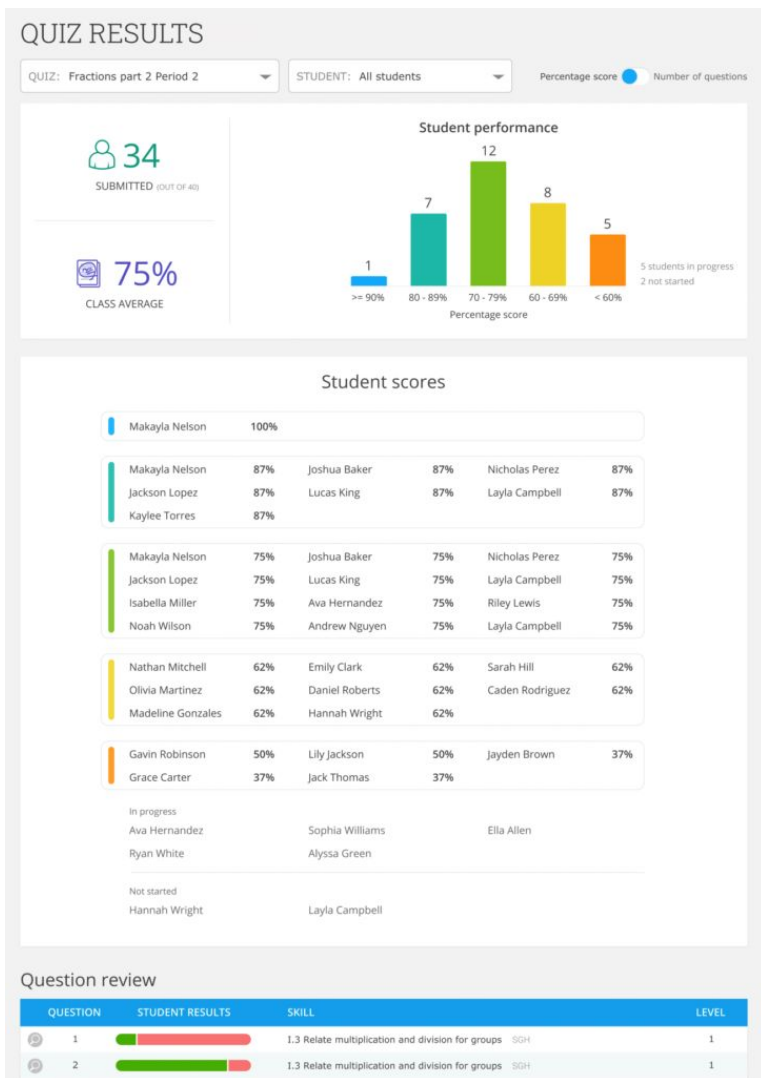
QUIZ RESULTS

QUIZ: Fractions part 2 Period 2

STUDENT: All students

Percentage score Number of questions

34
SUBMITTED (OUT OF 40)

75%
CLASS AVERAGE

Student performance

1
>= 90%

7
80 - 89%

12
70 - 79%

8
60 - 69%

5
< 60%

Percentage score

5 students in progress
2 not started

Student scores

Makayla Nelson 100%

Makayla Nelson 87%
Jackson Lopez 87%
Kaylee Torres 87%
Joshua Baker 87%
Lucas King 87%
Nicholas Perez 87%
Layla Campbell 87%

Makayla Nelson 75%
Jackson Lopez 75%
Isabella Miller 75%
Noah Wilson 75%
Joshua Baker 75%
Lucas King 75%
Ava Hernandez 75%
Andrew Nguyen 75%
Nicholas Perez 75%
Layla Campbell 75%
Riley Lewis 75%
Layla Campbell 75%

Nathan Mitchell 62%
Olivia Martinez 62%
Madeline Gonzales 62%
Emily Clark 62%
Daniel Roberts 62%
Hannah Wright 62%
Sarah Hill 62%
Caden Rodriguez 62%

Gavin Robinson 50%
Grace Carter 37%
Lily Jackson 50%
Jack Thomas 37%
Jayden Brown 37%

In progress
Ava Hernandez
Ryan White
Sophia Williams
Alyssa Green
Ella Allen

Not started
Hannah Wright
Layla Campbell

Question review

| QUESTION | STUDENT RESULTS | SKILL | LEVEL |
|---|---|---|---|
| 1 | | I.3 Relate multiplication and division for groups SGH | 1 |
| 2 | | I.3 Relate multiplication and division for groups SGH | 1 |